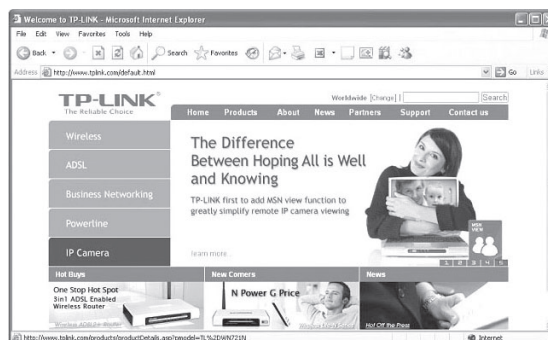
Welcome to TP-LINK - Microsoft Internet Explorer

File Edit View Favorites Tools Help

Back Search Favorites

Address http://www.tplink.com/default.html

Go Links

TP-LINK®
The Reliable Choice

Worldwide [Change] | Search

Home Products About News Partners Support Contact us

Wireless

ADSL

Business Networking

Powerline

IP Camera

The Difference Between Hoping All is Well and Knowing

TP-LINK first to add MSN view function to greatly simplify remote IP camera viewing

learn more

MSN VIEW

1 2 3 4 5

Hot Buys

One Stop Hot Spot
3in1 ADSL Enabled Wireless Router

Wireless ADSL2+ Router

New Comers

N Power G Price

News

Hot Off the Press

http://www.tplink.com/products/productDetails.asp?pmodel=TL%2DWN721N

Internet